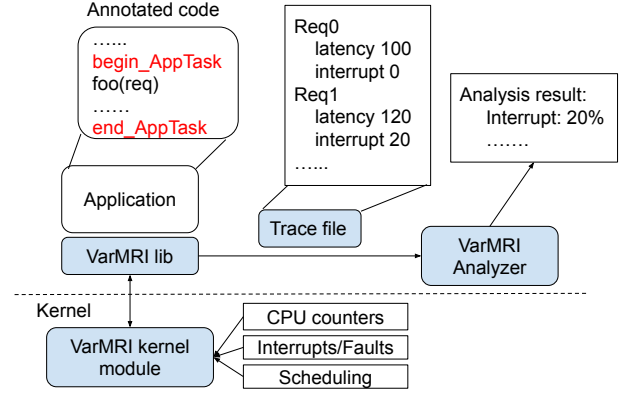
Annotated code

……
begin_AppTask
foo(req)
……
end_AppTask

Application

Req0
latency 100
interrupt 0
Req1
latency 120
interrupt 20
……

Trace file

Analysis result:
Interrupt: 20%
…….

VarMRI lib

VarMRI Analyzer

Kernel

VarMRI kernel module

CPU counters

Interrupts/Faults

Scheduling